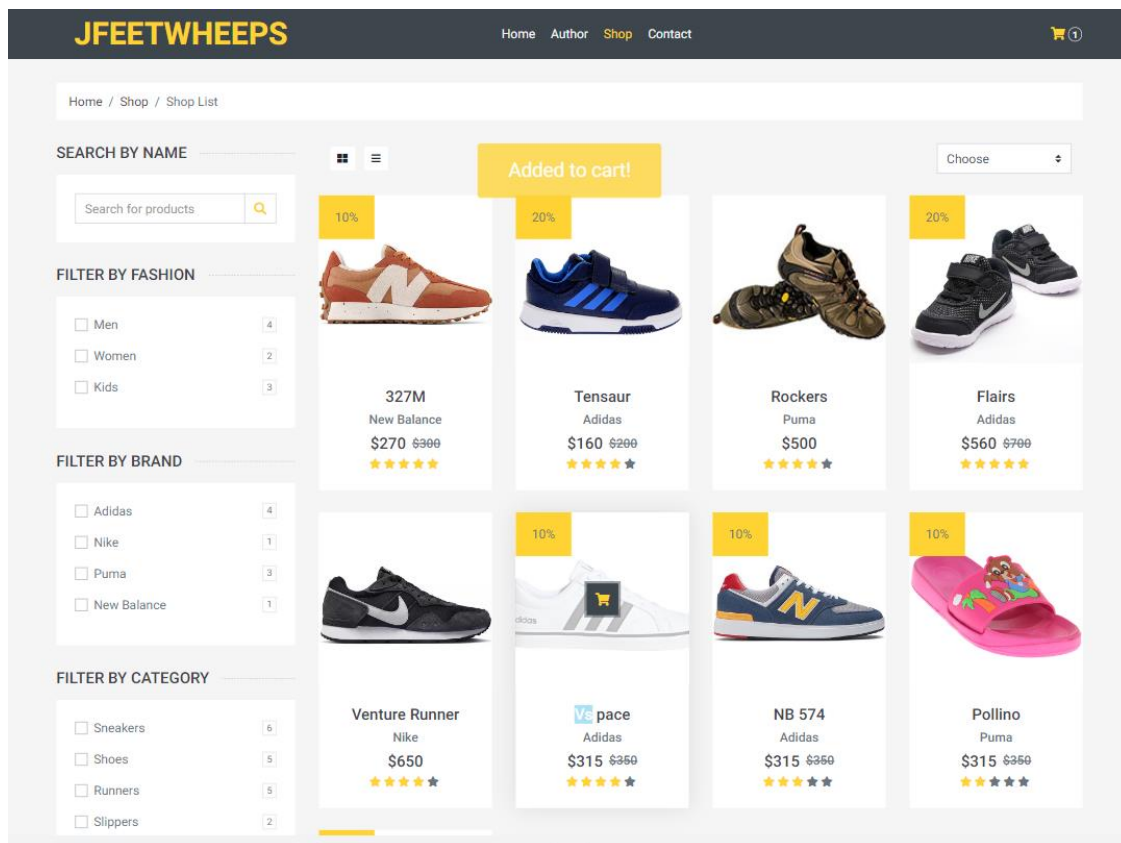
JFEETWHEEPS

Home Author Shop Contact

1

Home / Shop / Shop List

SEARCH BY NAME

Search for products

FILTER BY FASHION

Men 4
Women 2
Kids 3

FILTER BY BRAND

Adidas 4
Nike 1
Puma 3
New Balance 1

FILTER BY CATEGORY

Sneakers 6
Shoes 5
Runners 5
Slippers 2

Added to cart!

Choose

10%
327M
New Balance
$270 ~~$300~~

20%
Tensaur
Adidas
$160 ~~$200~~

Rockers
Puma
$500

20%
Flairs
Adidas
$560 ~~$700~~

Venture Runner
Nike
$650

10%
Vs pace
Adidas
$315 ~~$350~~

10%
NB 574
Adidas
$315 ~~$350~~

10%
Pollino
Puma
$315 ~~$350~~